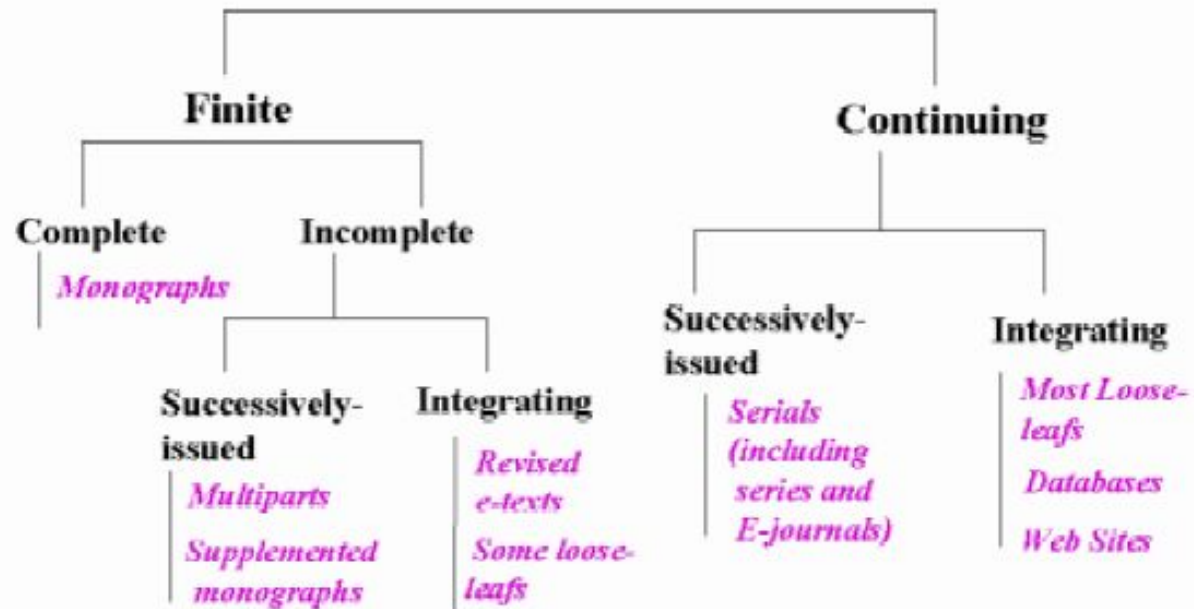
Finite

Complete

Monographs

Incomplete

Successively-issued

Multiparts

Supplemented monographs

Integrating

Revised e-texts

Some loose-leafs

Continuing

Successively-issued

Serials (including series and E-journals)

Integrating

Most Loose-leafs

Databases

Web Sites